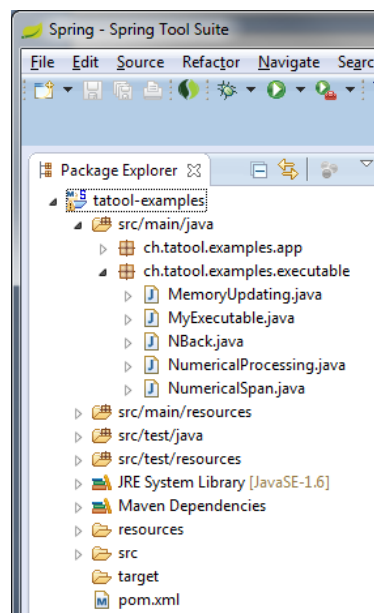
Spring - Spring Tool Suite

File Edit Source Refactor Navigate Searc

Package Explorer

tatool-examples
src/main/java
ch.tatool.examples.app
ch.tatool.examples.executable
MemoryUpdating.java
MyExecutable.java
NBack.java
NumericalProcessing.java
NumericalSpan.java
src/main/resources
src/test/java
src/test/resources
JRE System Library [JavaSE-1.6]
Maven Dependencies
resources
src
target
pom.xml